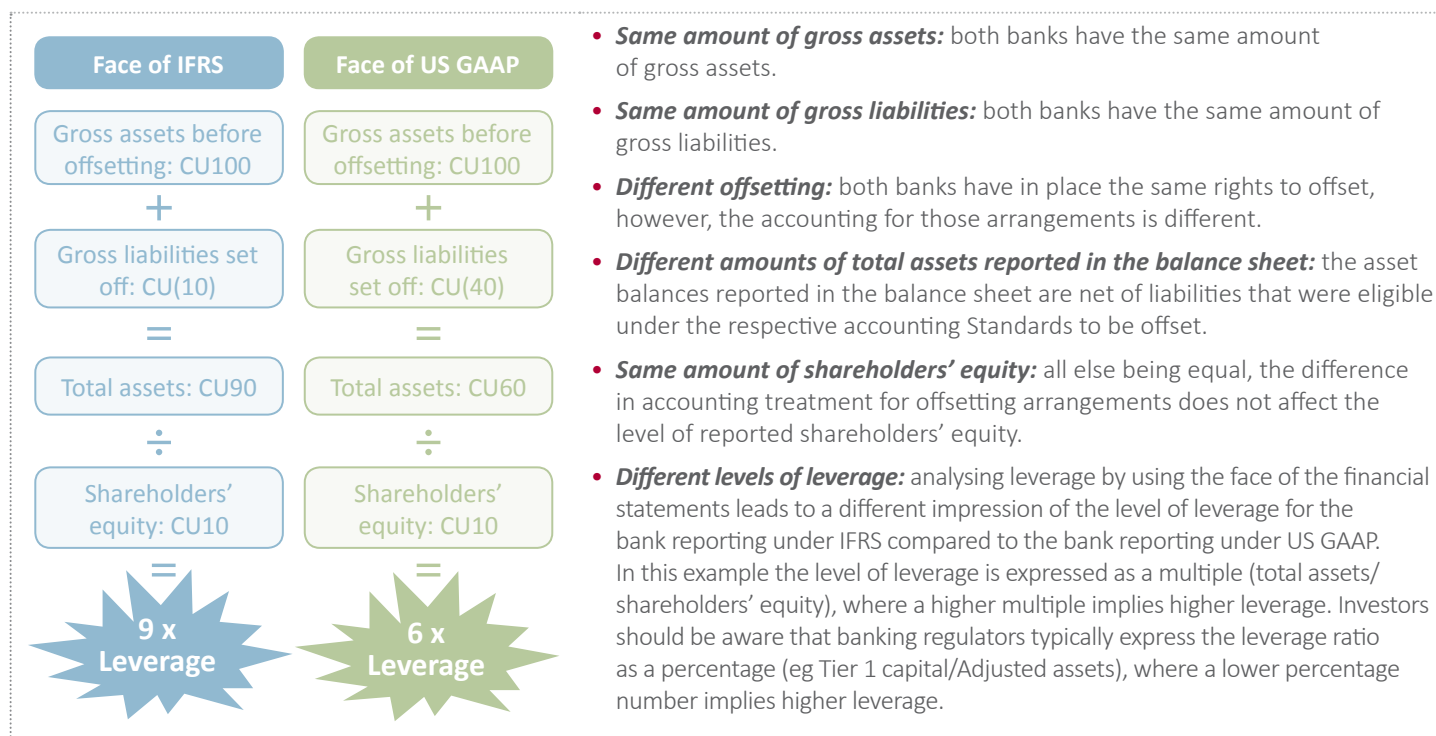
Face of IFRS

Gross assets before offsetting: CU100

+

Gross liabilities set off: CU(10)

=

Total assets: CU90

÷

Shareholders' equity: CU10

=

9 x Leverage

Face of US GAAP

Gross assets before offsetting: CU100

+

Gross liabilities set off: CU(40)

=

Total assets: CU60

÷

Shareholders' equity: CU10

=

6 x Leverage

• ***Same amount of gross assets:*** both banks have the same amount of gross assets.

• ***Same amount of gross liabilities:*** both banks have the same amount of gross liabilities.

• ***Different offsetting:*** both banks have in place the same rights to offset, however, the accounting for those arrangements is different.

• ***Different amounts of total assets reported in the balance sheet:*** the asset balances reported in the balance sheet are net of liabilities that were eligible under the respective accounting Standards to be offset.

• ***Same amount of shareholders' equity:*** all else being equal, the difference in accounting treatment for offsetting arrangements does not affect the level of reported shareholders' equity.

• ***Different levels of leverage:*** analysing leverage by using the face of the financial statements leads to a different impression of the level of leverage for the bank reporting under IFRS compared to the bank reporting under US GAAP. In this example the level of leverage is expressed as a multiple (total assets/shareholders' equity), where a higher multiple implies higher leverage. Investors should be aware that banking regulators typically express the leverage ratio as a percentage (eg Tier 1 capital/Adjusted assets), where a lower percentage number implies higher leverage.